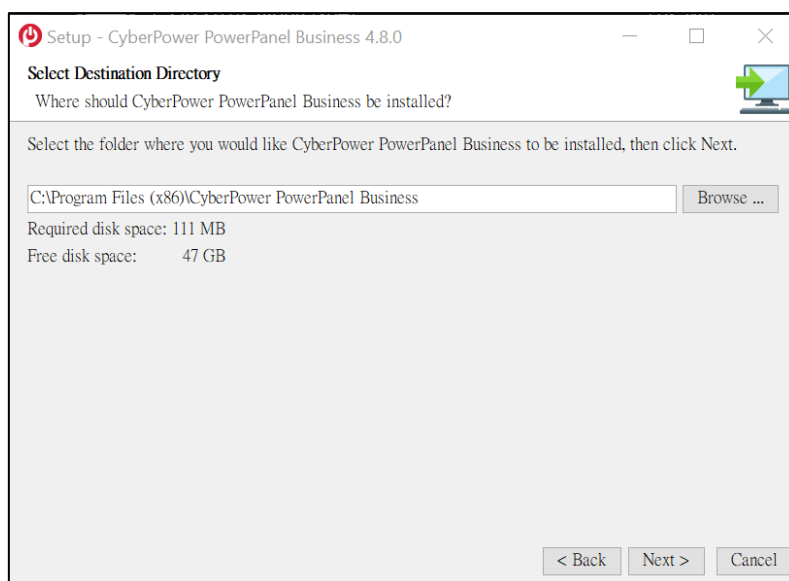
Setup - CyberPower PowerPanel Business 4.8.0

Select Destination Directory

Where should CyberPower PowerPanel Business be installed?

Select the folder where you would like CyberPower PowerPanel Business to be installed, then click Next.

C:\Program Files (x86)\CyberPower PowerPanel Business

Browse ...

Required disk space: 111 MB

Free disk space: 47 GB

< Back

Next >

Cancel